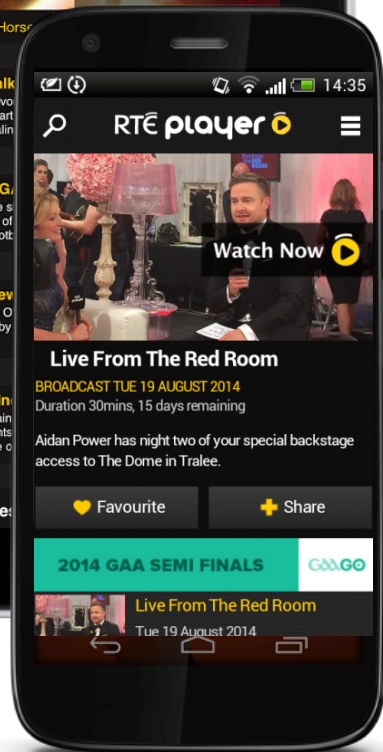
Horse
alk
GA
ev
es

14:35

RTÉ player

Watch Now

Live From The Red Room

BROADCAST TUE 19 AUGUST 2014
Duration 30mins, 15 days remaining

Aidan Power has night two of your special backstage access to The Dome in Tralee.

Favourite

Share

2014 GAA SEMI FINALS

GAAGO

Live From The Red Room
Tue 19 August 2014